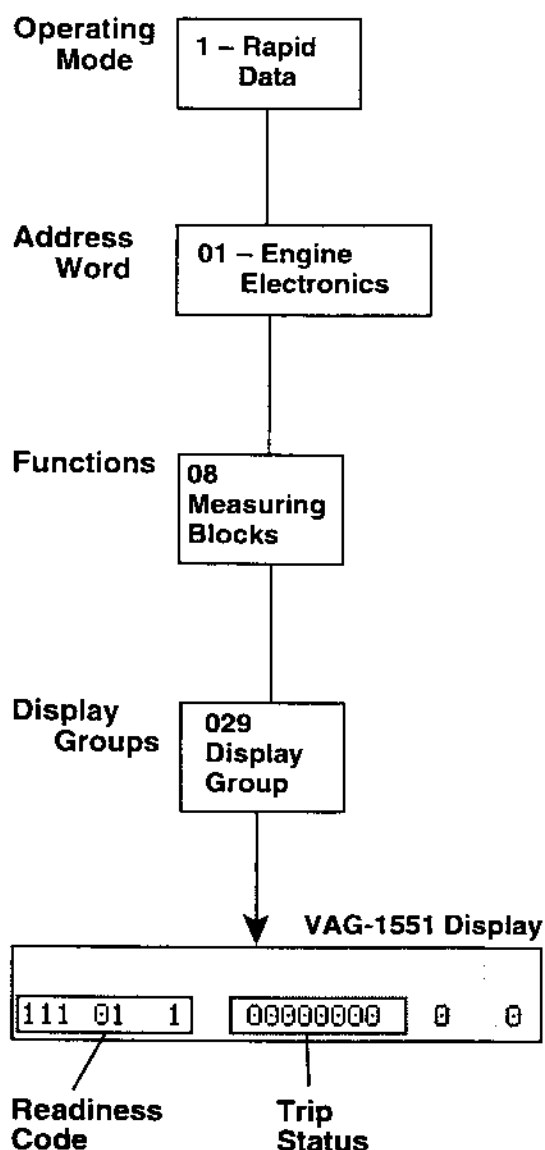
Operating Mode

1 – Rapid Data

Address Word

01 – Engine Electronics

Functions

08 Measuring Blocks

Display Groups

029 Display Group

VAG-1551 Display

111 01 1

00000000

0

0

Readiness Code

Trip Status